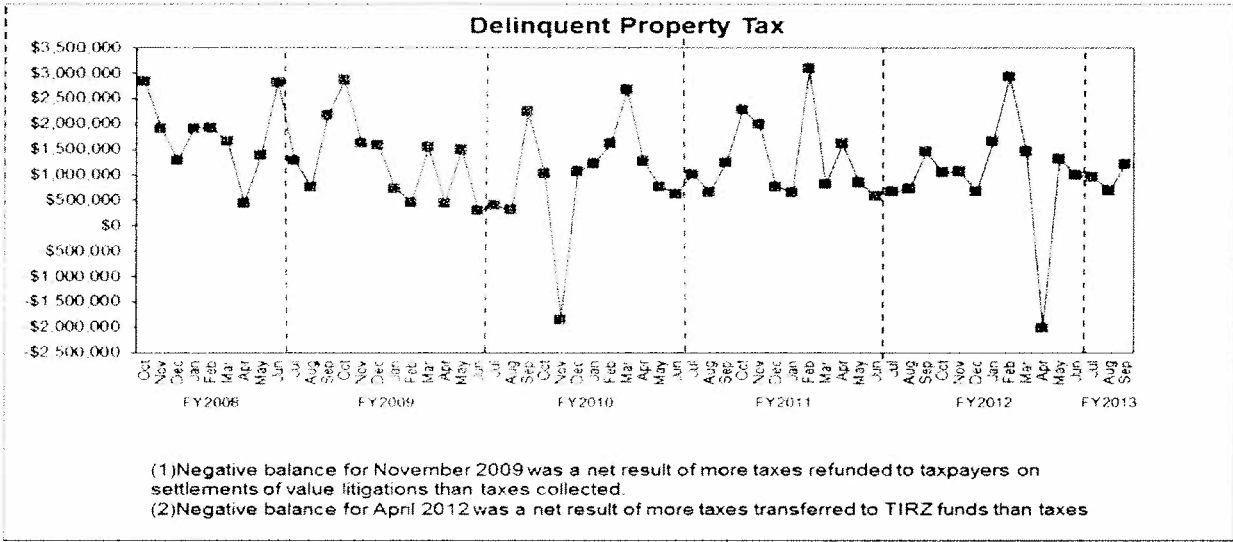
Delinquent Property Tax

$3,500,000
$3,000,000
$2,500,000
$2,000,000
$1,500,000
$1,000,000
$500,000
$0
-$500,000
-$1,000,000
-$1,500,000
-$2,000,000
-$2,500,000

Oct Nov Dec Jan Feb Mar Apr May Jun Jul Aug Sep Oct Nov Dec Jan Feb Mar Apr May Jun Jul Aug Sep Oct Nov Dec Jan Feb Mar Apr May Jun Jul Aug Sep Oct Nov Dec Jan Feb Mar Apr May Jun Jul Aug Sep Oct Nov Dec Jan Feb Mar Apr May Jun Jul Aug Sep

FY2008 FY2009 FY2010 FY2011 FY2012 FY2013

(1)Negative balance for November 2009 was a net result of more taxes refunded to taxpayers on settlements of value litigations than taxes collected.
(2)Negative balance for April 2012 was a net result of more taxes transferred to TIRZ funds than taxes